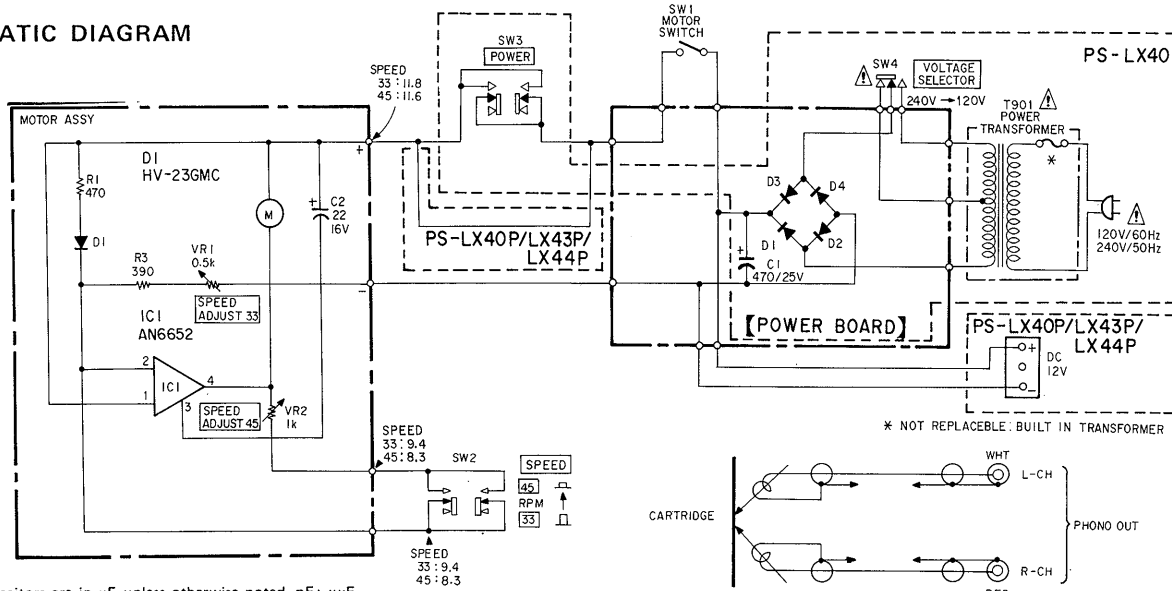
ATIC DIAGRAM

MOTOR ASSY

SPEED
33 : 11.8
45 : 11.6

SW3
POWER

SW1
MOTOR
SWITCH

PS-LX40

SW4
VOLTAGE SELECTOR
240V → 120V

T901
POWER
TRANSFORMER

D1
HV-23GMC

R1
470

D1

M

C2
22
16V

R3
390

VR1
0.5k

SPEED
ADJUST 33

IC1
AN6652

IC1

SPEED
ADJUST 45

VR2
1k

PS-LX40P/LX43P/
LX44P

D3
D4
D1
D2

C1
470/25V

【POWER BOARD】

120V/60Hz
240V/50Hz

PS-LX40P/LX43P/
LX44P

DC
12V

* NOT REPLACEABLE: BUILT IN TRANSFORMER

SPEED
33 : 9.4
45 : 8.3

SW2

SPEED
45
RPM
33

SPEED
33 : 9.4
45 : 8.3

CARTRIDGE

WHT
L-CH
R-CH

PHONO OUT

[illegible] are in μF unless otherwise noted. pF: μμF